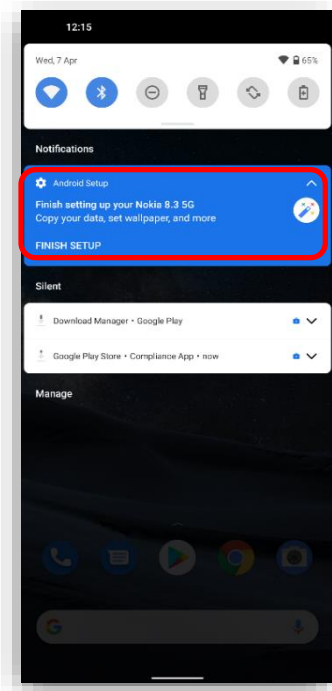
12:15

Wed, 7 Apr

65%

Notifications

Android Setup

Finish setting up your Nokia 8.3 5G
Copy your data, set wallpaper, and more

FINISH SETUP

Silent

Download Manager • Google Play

Google Play Store • Compliance App • now

Manage

G